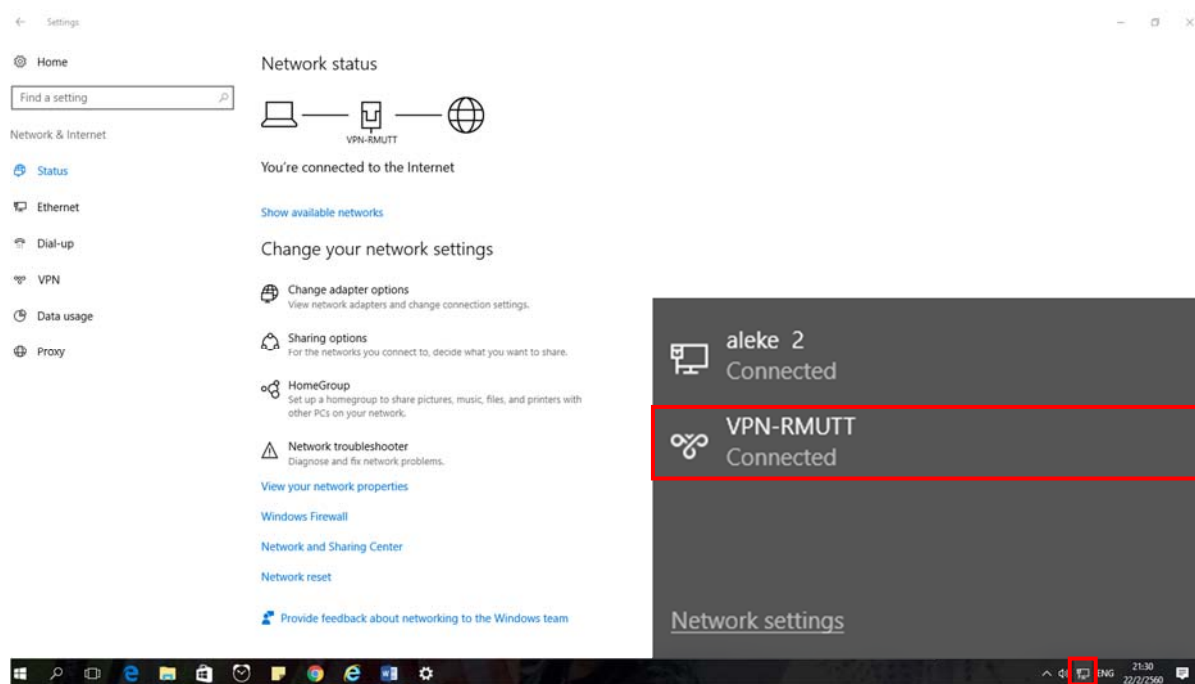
Settings

Home

Find a setting

Network & Internet

Status

Ethernet

Dial-up

VPN

Data usage

Proxy

Network status

VPN-RMUTT

You're connected to the Internet

Show available networks

Change your network settings

Change adapter options
View network adapters and change connection settings.

Sharing options
For the networks you connect to, decide what you want to share.

HomeGroup
Set up a homegroup to share pictures, music, files, and printers with other PCs on your network.

Network troubleshooter
Diagnose and fix network problems.

View your network properties

Windows Firewall

Network and Sharing Center

Network reset

Provide feedback about networking to the Windows team

aleke 2
Connected

VPN-RMUTT
Connected

Network settings

ENG 21:30 22/2/2560